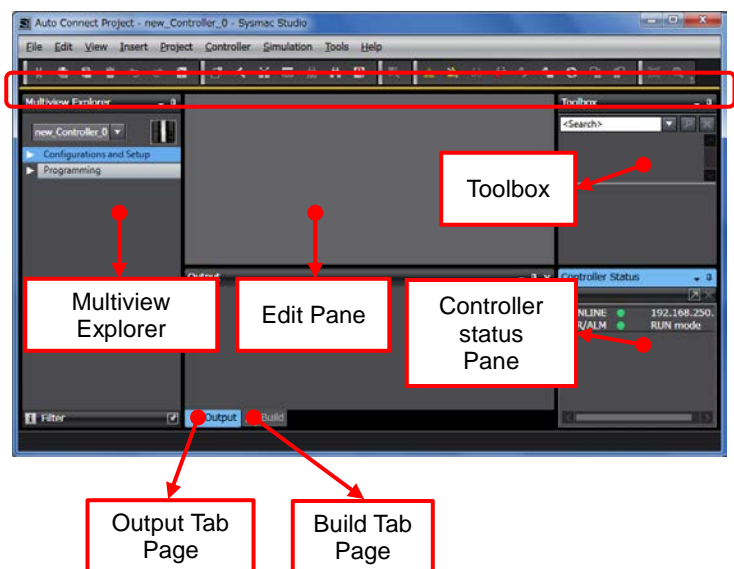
Auto Connect Project - new_Controller_0 - Sysmac Studio

File Edit View Insert Project Controller Simulation Tools Help

Multiview Explorer

new_Controller_0

Configurations and Setup

Programming

Toolbox

<Search>

Toolbox

Multiview Explorer

Edit Pane

Output

Controller Status

Controller status Pane

ONLINE 192.168.250.

R/ALM RUN mode

Filter

Output

Build

Output Tab Page

Build Tab Page